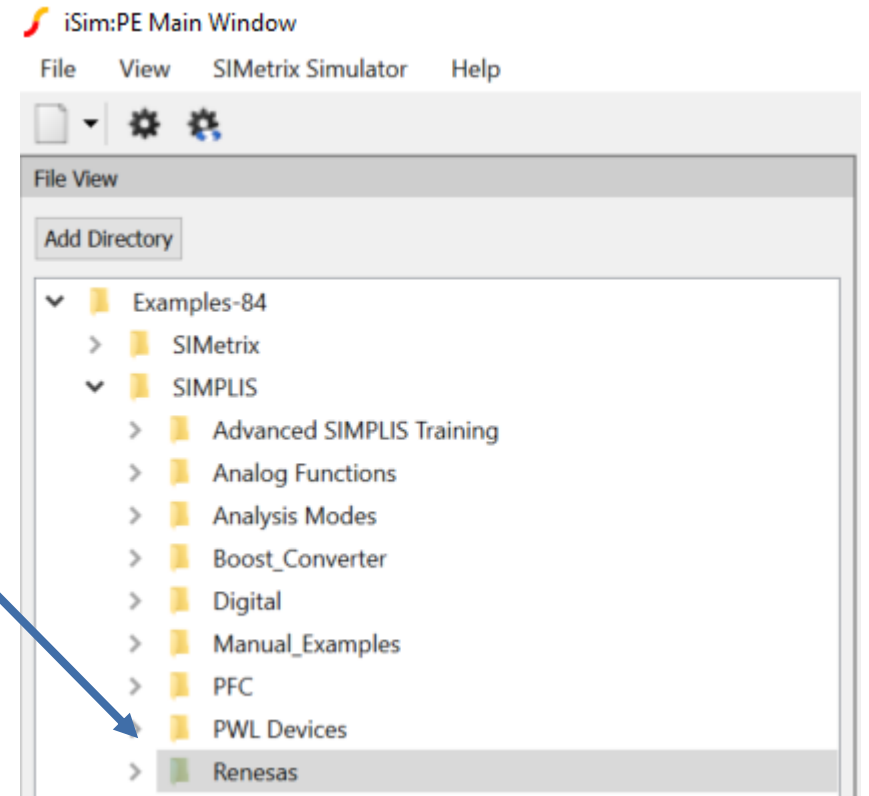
iSim:PE Main Window

File View SIMetrix Simulator Help

File View

Add Directory

Examples-84
SIMetrix
SIMPLIS
Advanced SIMPLIS Training
Analog Functions
Analysis Modes
Boost_Converter
Digital
Manual_Examples
PFC
PWL Devices
Renesas